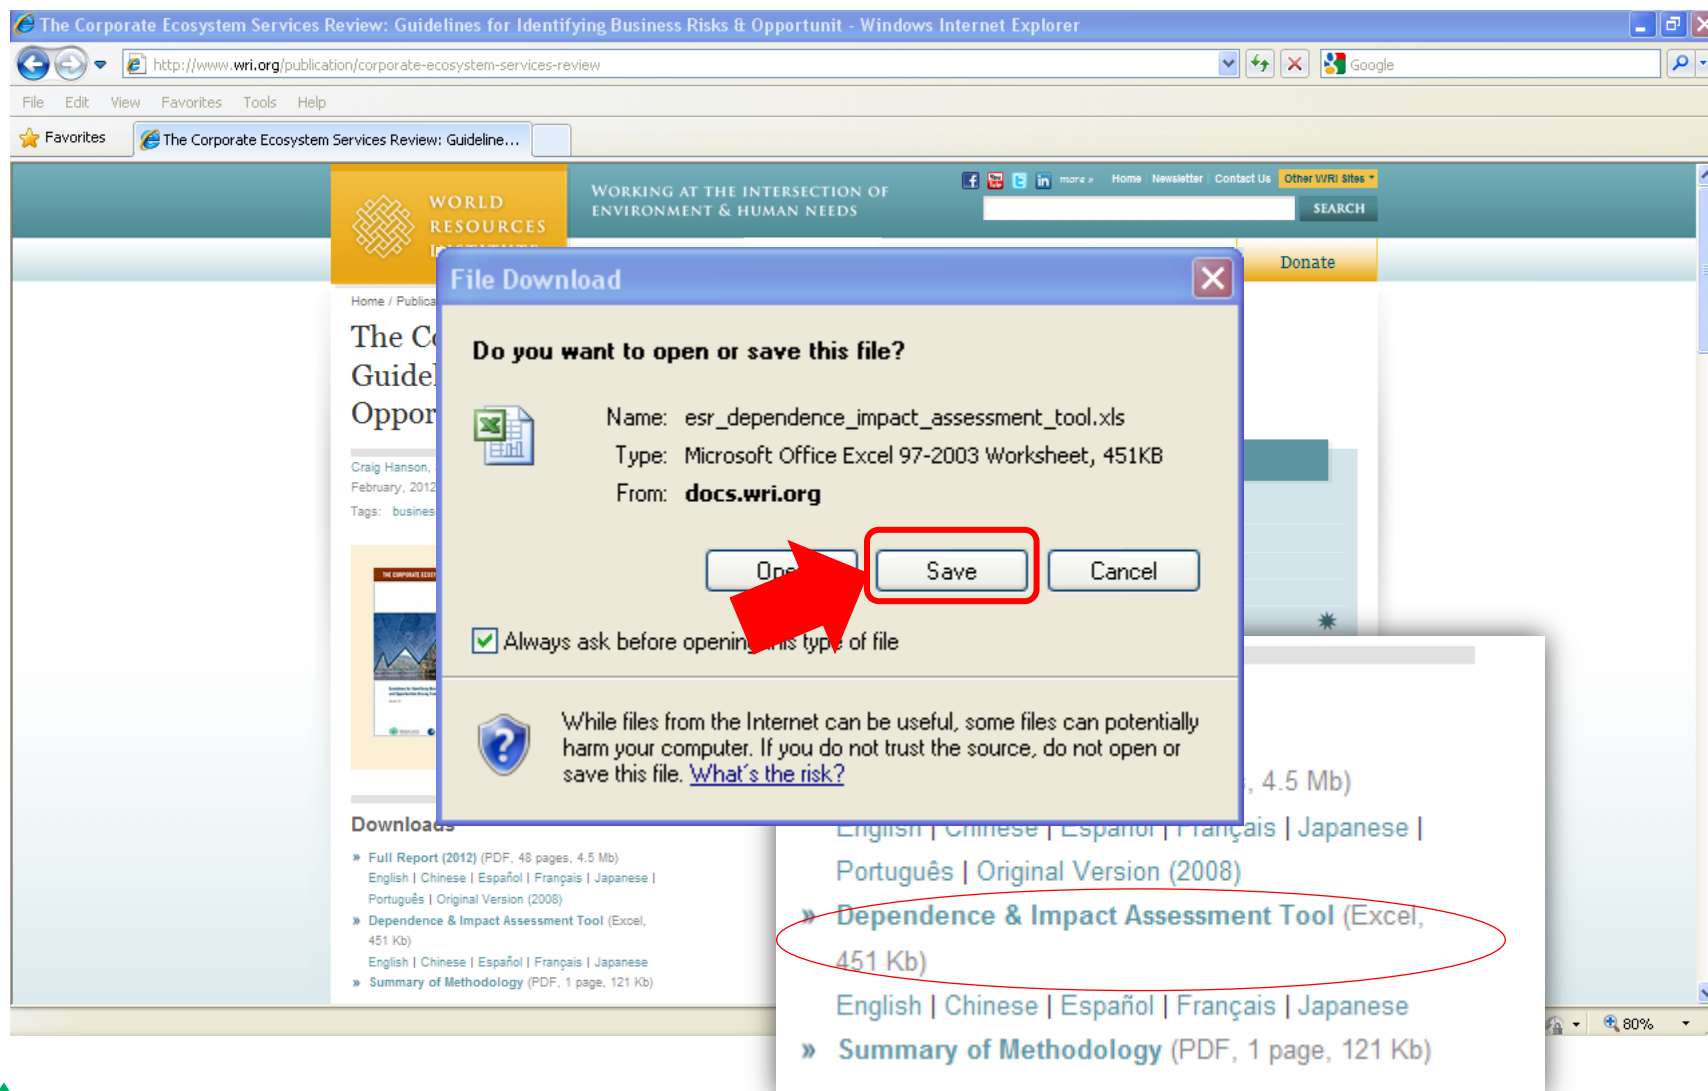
The Corporate Ecosystem Services Review: Guidelines for Identifying Business Risks & Opportunit - Windows Internet Explorer

http://www.wri.org/publication/corporate-ecosystem-services-review

Google

File Edit View Favorites Tools Help

Favorites

The Corporate Ecosystem Services Review: Guideline...

WORLD RESOURCES INSTITUTE

WORKING AT THE INTERSECTION OF ENVIRONMENT & HUMAN NEEDS

more » Home Newsletter Contact Us Other WRI Sites

SEARCH

Donate

Home / Publica

The C
Guidel
Oppor

Craig Hanson,
February, 2012
Tags: busines

File Download

Do you want to open or save this file?

Name: esr_dependence_impact_assessment_tool.xls
Type: Microsoft Office Excel 97-2003 Worksheet, 451KB
From: docs.wri.org

Ope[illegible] Save Cancel

Always ask before openin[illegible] type of file

While files from the Internet can be useful, some files can potentially harm your computer. If you do not trust the source, do not open or save this file. What's the risk?

Downloads

» Full Report (2012) (PDF, 48 pages, 4.5 Mb)
English | Chinese | Español | Français | Japanese | Português | Original Version (2008)
» Dependence & Impact Assessment Tool (Excel, 451 Kb)
English | Chinese | Español | Français | Japanese
» Summary of Methodology (PDF, 1 page, 121 Kb)

, 4.5 Mb)
English | Chinese | Español | Français | Japanese |
Português | Original Version (2008)
» Dependence & Impact Assessment Tool (Excel, 451 Kb)
English | Chinese | Español | Français | Japanese
» Summary of Methodology (PDF, 1 page, 121 Kb)

80%